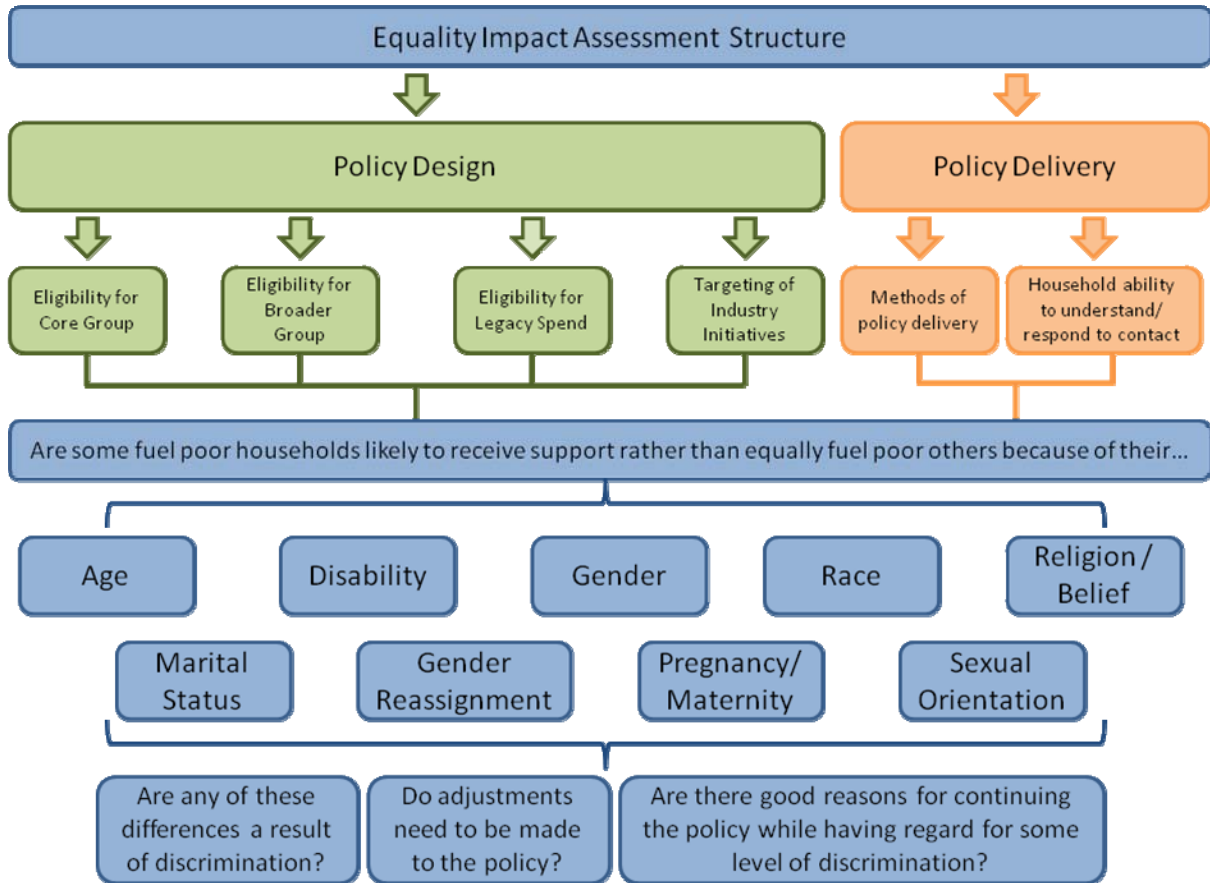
Equality Impact Assessment Structure

Policy Design

Policy Delivery

Eligibility for Core Group

Eligibility for Broader Group

Eligibility for Legacy Spend

Targeting of Industry Initiatives

Methods of policy delivery

Household ability to understand/ respond to contact

Are some fuel poor households likely to receive support rather than equally fuel poor others because of their…

Age

Disability

Gender

Race

Religion / Belief

Marital Status

Gender Reassignment

Pregnancy/ Maternity

Sexual Orientation

Are any of these differences a result of discrimination?

Do adjustments need to be made to the policy?

Are there good reasons for continuing the policy while having regard for some level of discrimination?